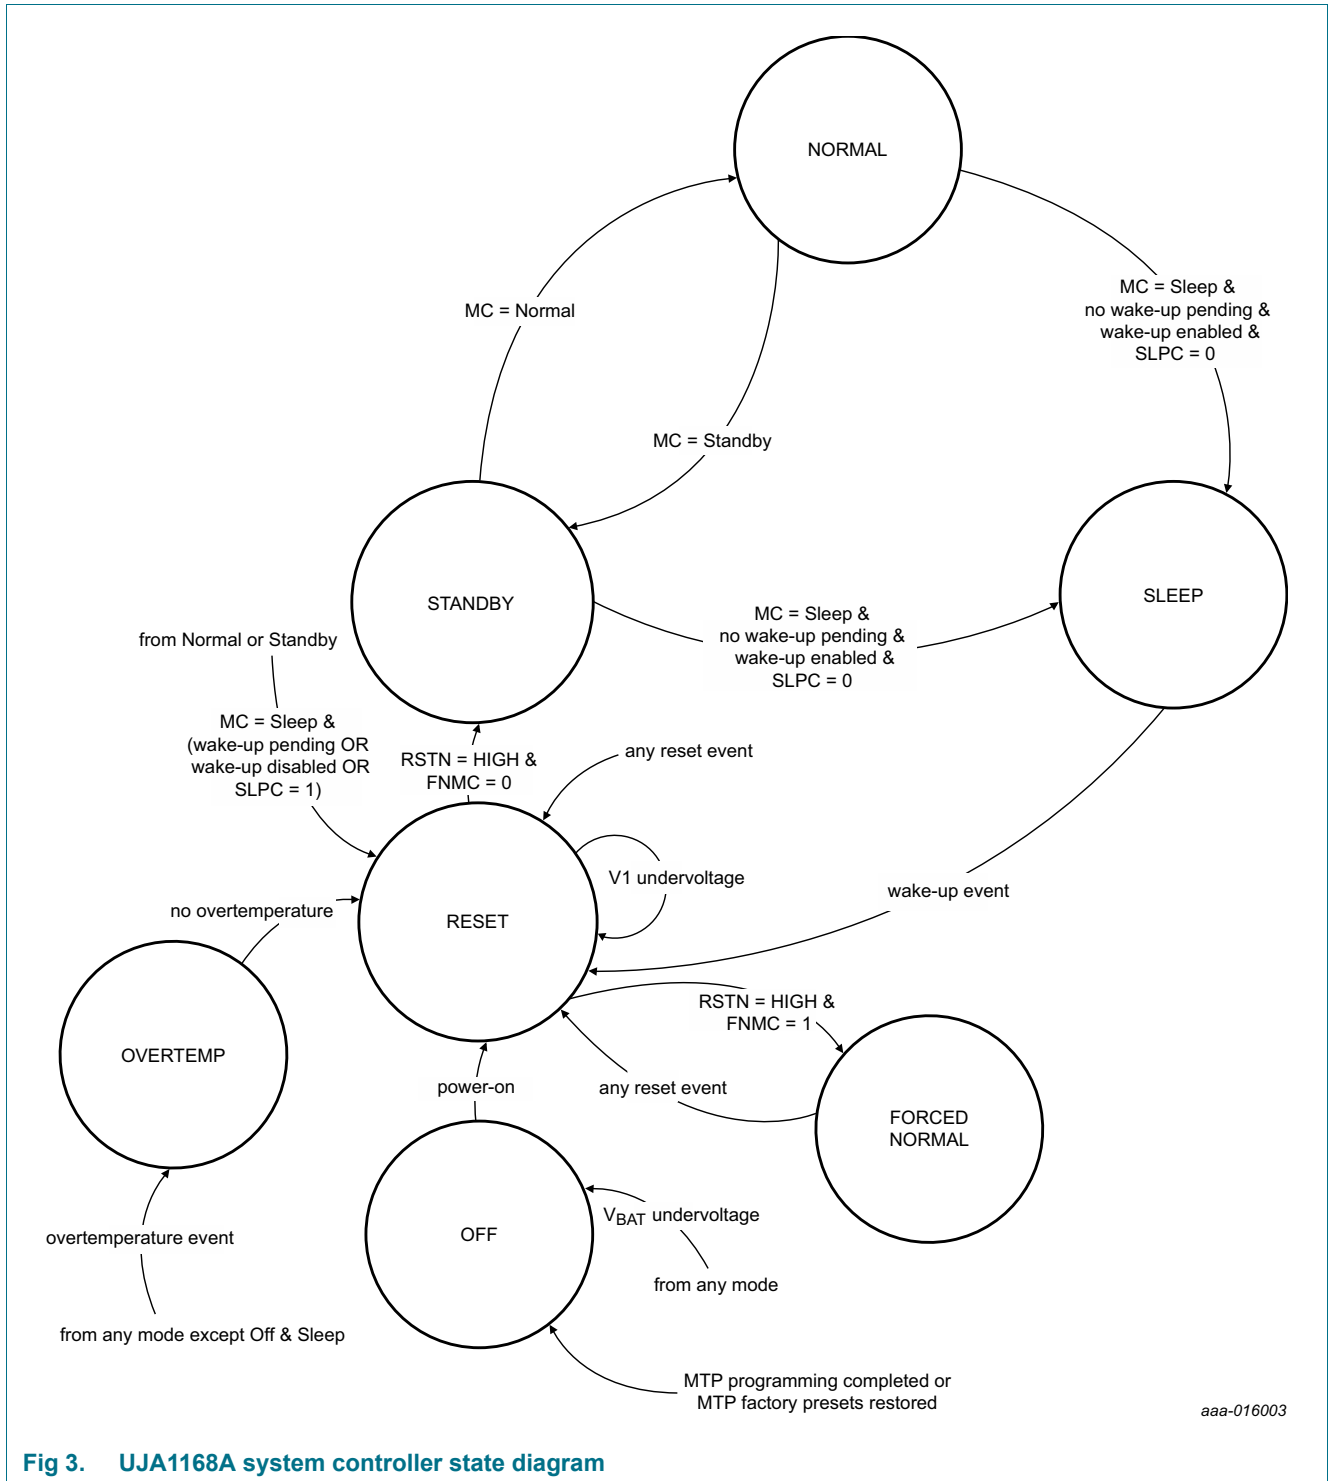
NORMAL

MC = Normal

MC = Standby

MC = Sleep &
no wake-up pending &
wake-up enabled &
SLPC = 0

STANDBY

SLEEP

MC = Sleep &
no wake-up pending &
wake-up enabled &
SLPC = 0

from Normal or Standby

MC = Sleep &
(wake-up pending OR
wake-up disabled OR
SLPC = 1)

RSTN = HIGH &
FNMC = 0

any reset event

V1 undervoltage

RESET

no overtemperature

wake-up event

RSTN = HIGH &
FNMC = 1

OVERTEMP

power-on

any reset event

FORCED
NORMAL

OFF

$V_{BAT}$ undervoltage

from any mode

overtemperature event

from any mode except Off & Sleep

MTP programming completed or
MTP factory presets restored

aaa-016003

Fig 3. UJA1168A system controller state diagram